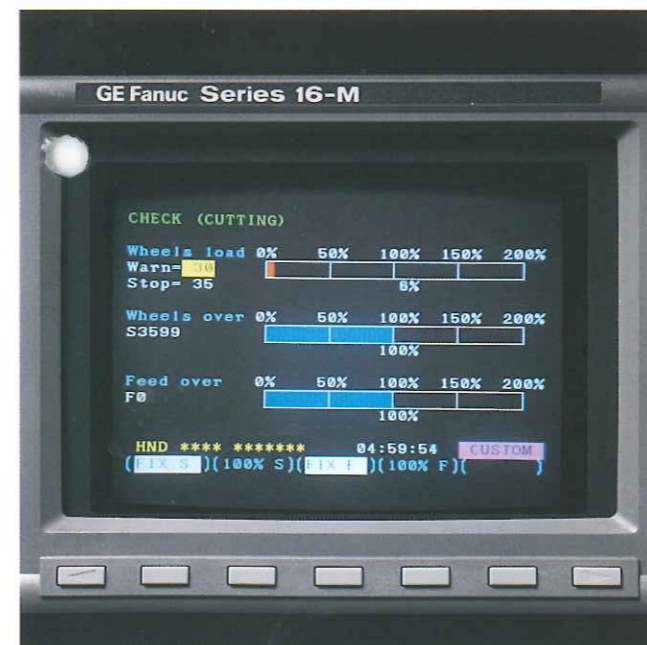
GE Fanuc Series 16-M

CHECK (CUTTING)

Wheels load 0% 50% 100% 150% 200%
Warn= 30
Stop= 35
6%

Wheels over 0% 50% 100% 150% 200%
S3599
100%

Feed over 0% 50% 100% 150% 200%
F0
100%

HND **** ******* 04:59:54 CUSTOM
(FIX S )(100% S)(FIX F )(100% F)( )